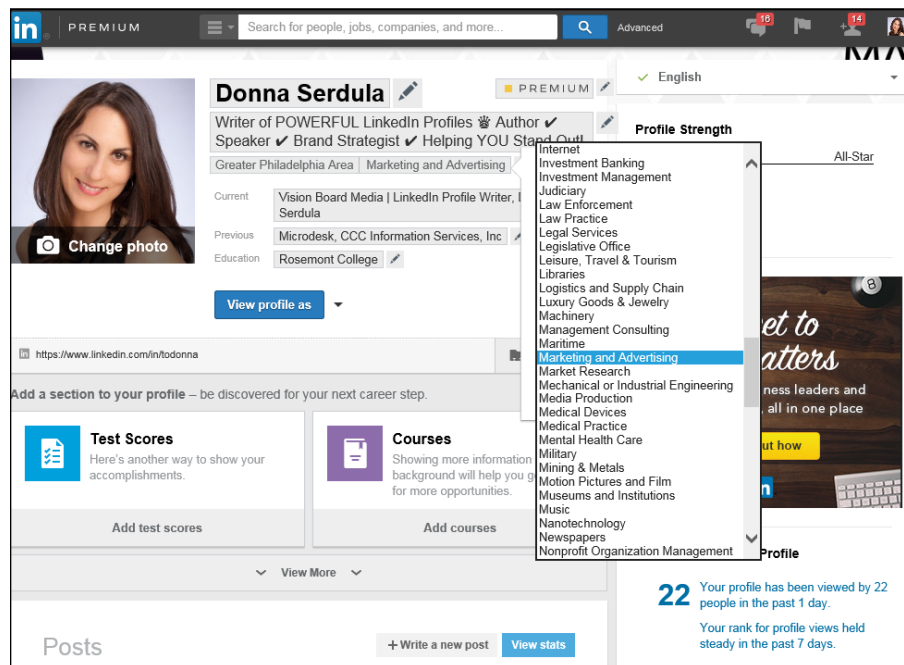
in PREMIUM

Search for people, jobs, companies, and more...

Advanced

16

14

Donna Serdula

PREMIUM

Writer of POWERFUL LinkedIn Profiles ♛ Author ✔ Speaker ✔ Brand Strategist ✔ Helping YOU Stand Out!

Greater Philadelphia Area

Marketing and Advertising

Current

Vision Board Media | LinkedIn Profile Writer, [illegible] Serdula

Previous

Microdesk, CCC Information Services, Inc

Education

Rosemont College

Change photo

View profile as

https://www.linkedin.com/in/todonna

Internet
Investment Banking
Investment Management
Judiciary
Law Enforcement
Law Practice
Legal Services
Legislative Office
Leisure, Travel & Tourism
Libraries
Logistics and Supply Chain
Luxury Goods & Jewelry
Machinery
Management Consulting
Maritime
Marketing and Advertising
Market Research
Mechanical or Industrial Engineering
Media Production
Medical Devices
Medical Practice
Mental Health Care
Military
Mining & Metals
Motion Pictures and Film
Museums and Institutions
Music
Nanotechnology
Newspapers
Nonprofit Organization Management

English

Profile Strength

All-Star

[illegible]et to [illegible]atters

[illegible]ness leaders and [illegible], all in one place

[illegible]ut how

Add a section to your profile – be discovered for your next career step.

Test Scores

Here's another way to show your accomplishments.

Add test scores

Courses

Showing more information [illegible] background will help you g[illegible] for more opportunities.

Add courses

View More

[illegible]Profile

22

Your profile has been viewed by 22 people in the past 1 day.

Your rank for profile views held steady in the past 7 days.

Posts

+ Write a new post

View stats